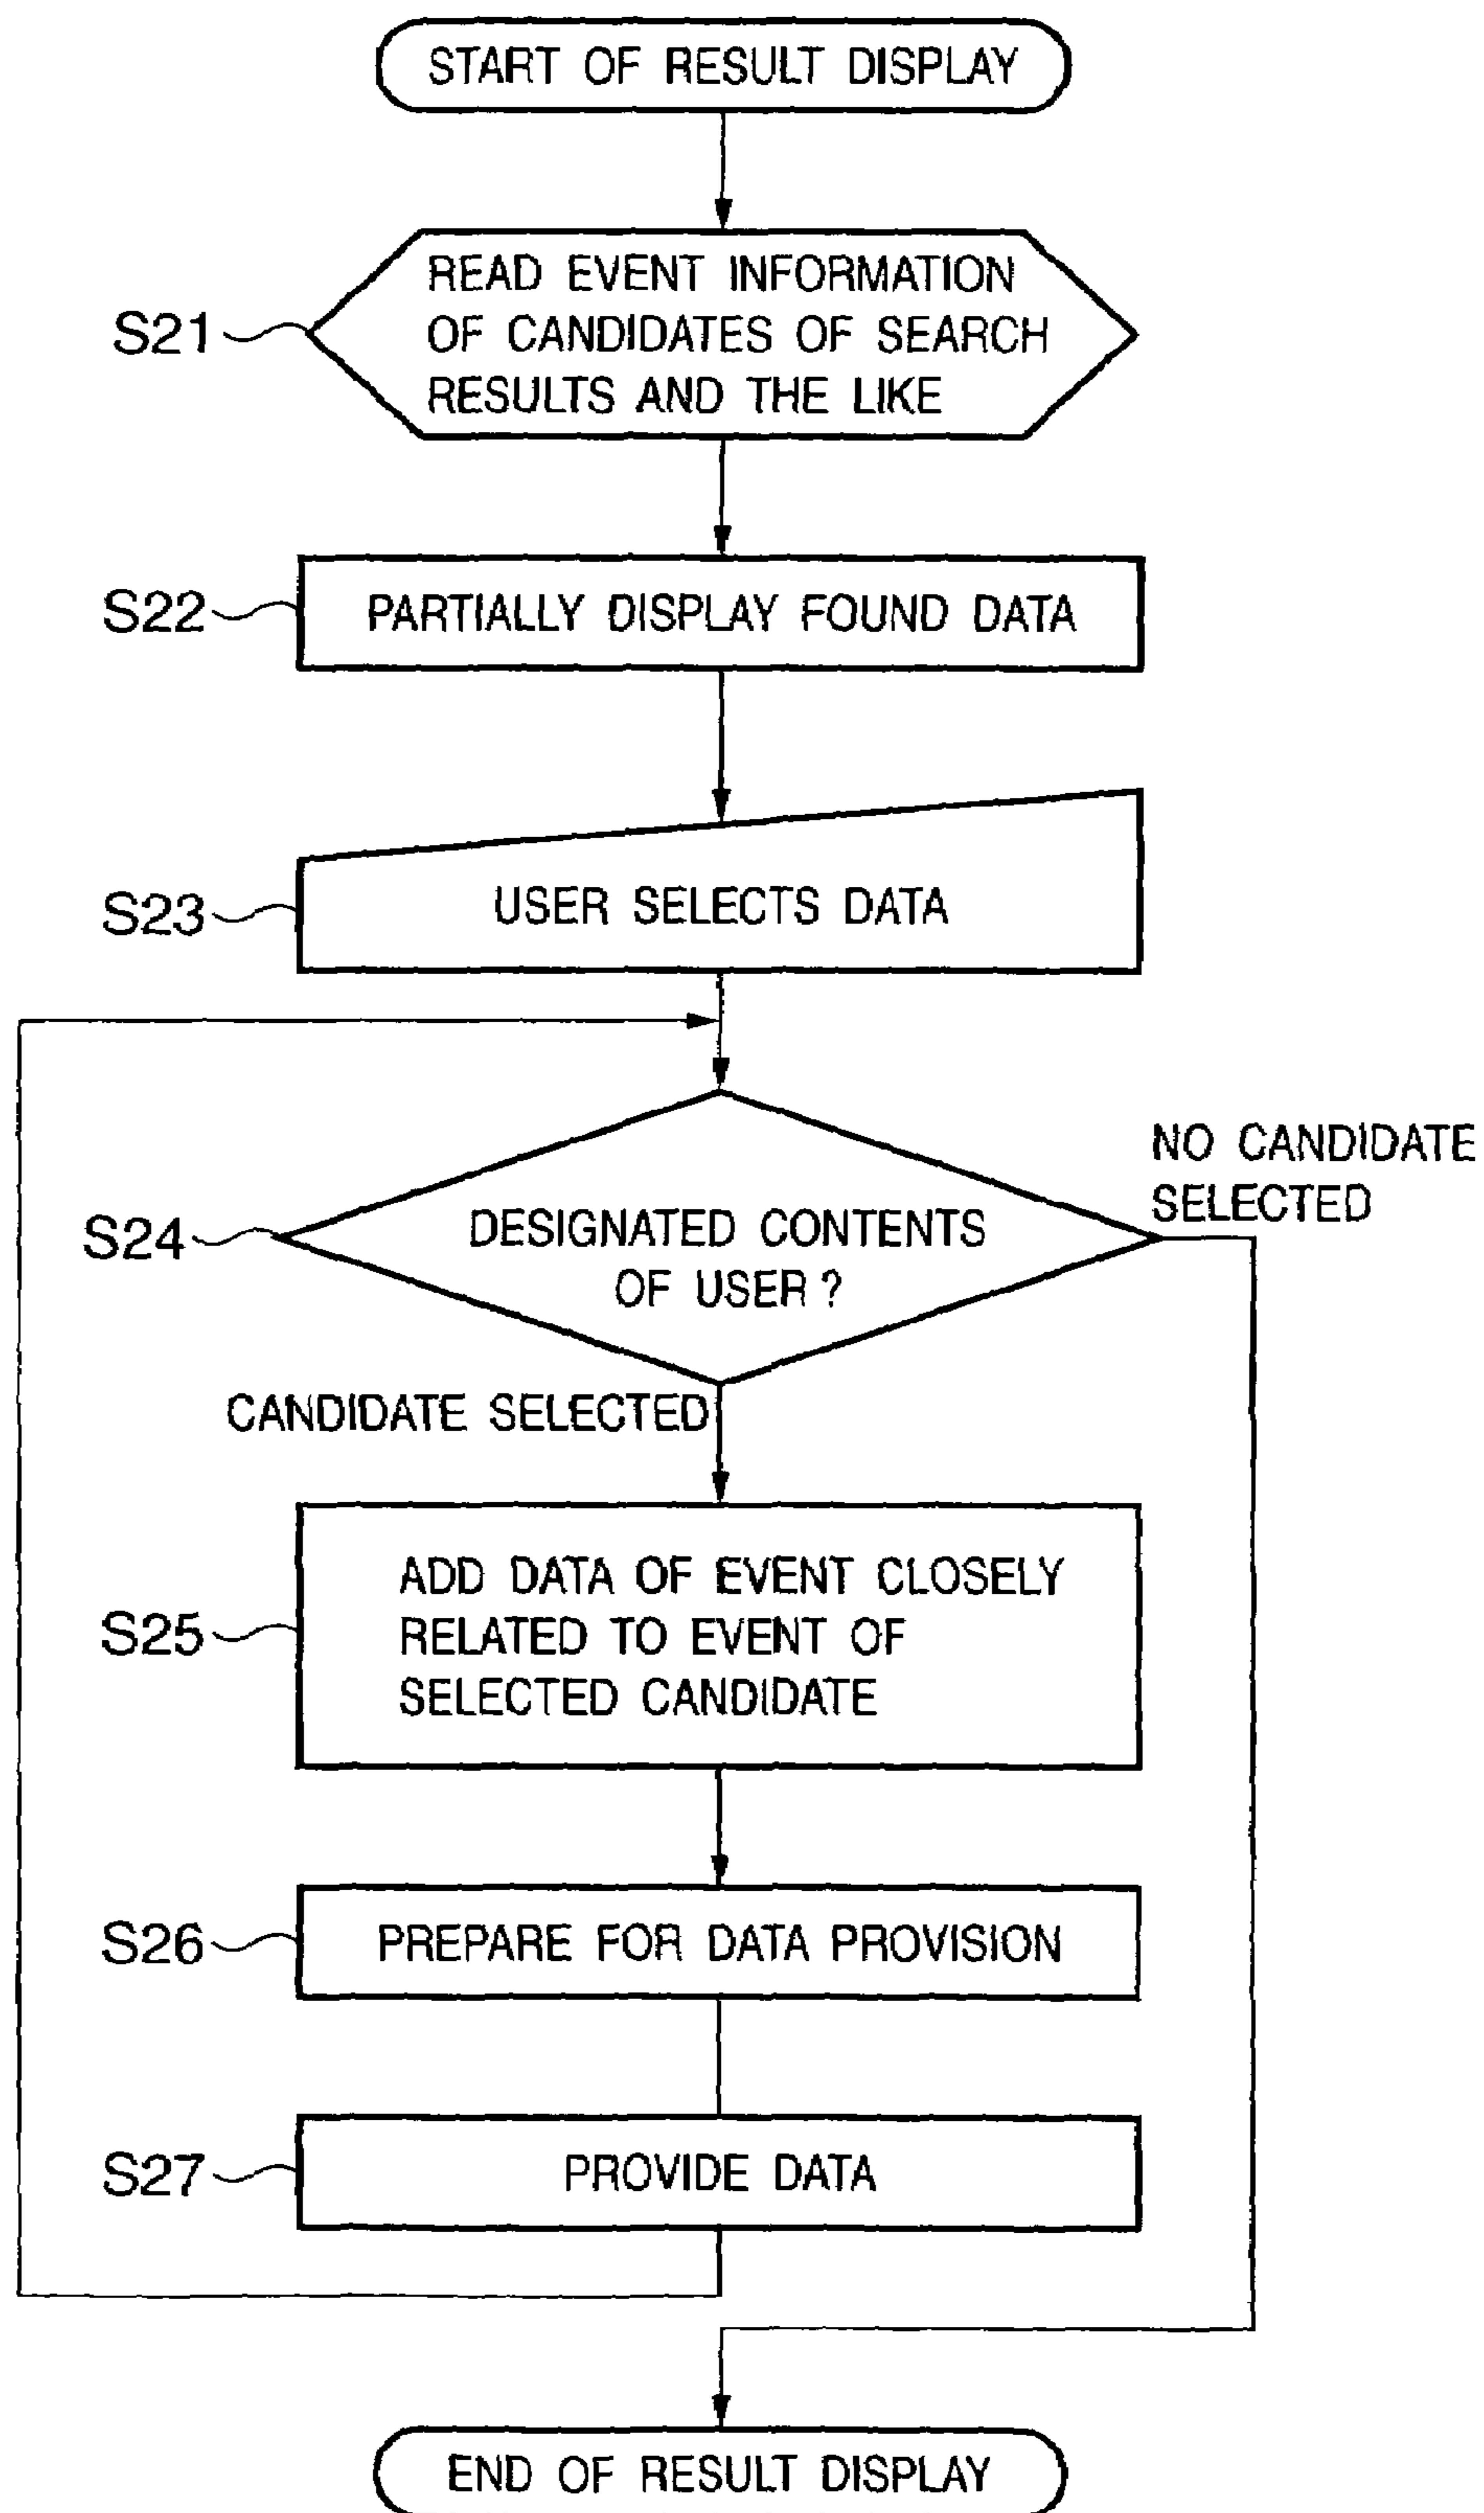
START OF RESULT DISPLAY

S21
READ EVENT INFORMATION OF CANDIDATES OF SEARCH RESULTS AND THE LIKE

S22
PARTIALLY DISPLAY FOUND DATA

S23
USER SELECTS DATA

S24
DESIGNATED CONTENTS OF USER ?

NO CANDIDATE SELECTED

CANDIDATE SELECTED

S25
ADD DATA OF EVENT CLOSELY RELATED TO EVENT OF SELECTED CANDIDATE

S26
PREPARE FOR DATA PROVISION

S27
PROVIDE DATA

END OF RESULT DISPLAY